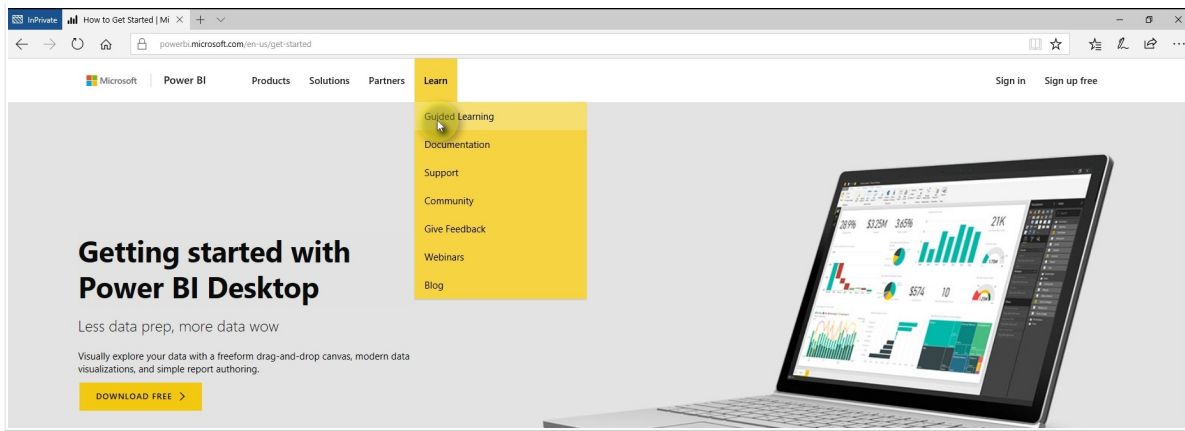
InPrivate How to Get Started | Mi ×

powerbi.microsoft.com/en-us/get-started

Microsoft | Power BI Products Solutions Partners Learn Sign in Sign up free

Guided Learning
Documentation
Support
Community
Give Feedback
Webinars
Blog

Getting started with Power BI Desktop

Less data prep, more data wow

Visually explore your data with a freeform drag-and-drop canvas, modern data visualizations, and simple report authoring.

DOWNLOAD FREE >

28.9% $3.25M 3.65% 21K $574 10